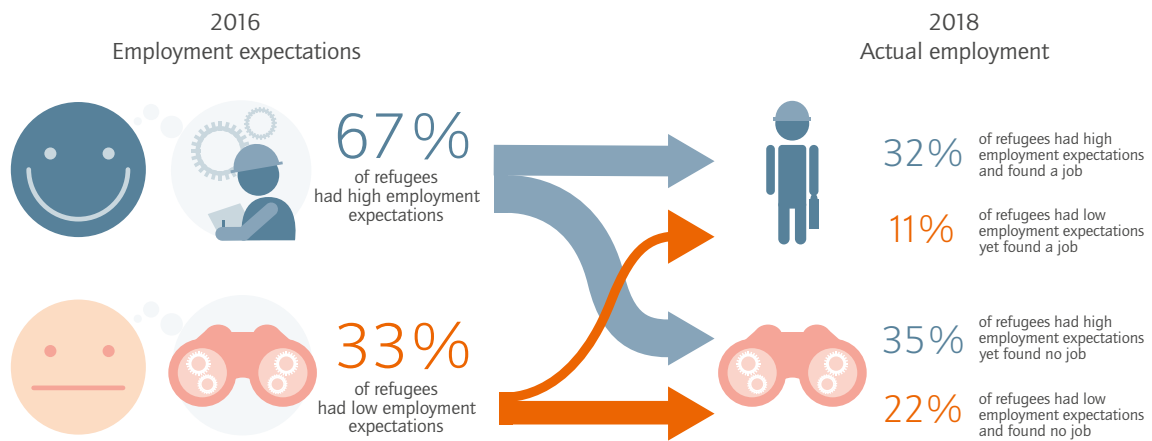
2016
Employment expectations

67%
of refugees had high employment expectations

33%
of refugees had low employment expectations

2018
Actual employment

32% of refugees had high employment expectations and found a job

11% of refugees had low employment expectations yet found a job

35% of refugees had high employment expectations yet found no job

22% of refugees had low employment expectations and found no job